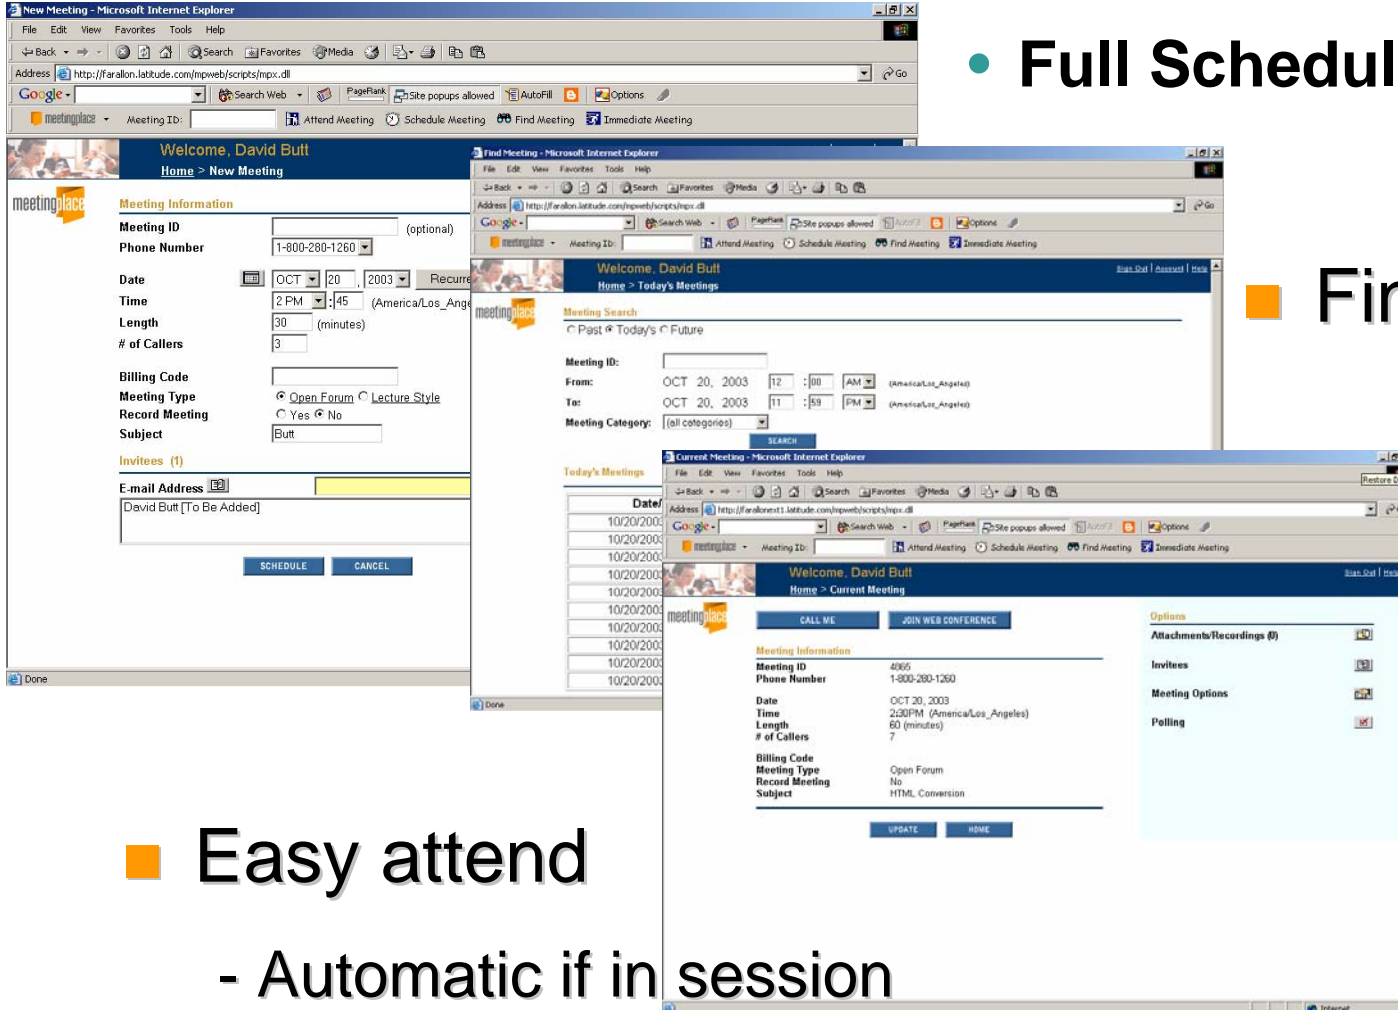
Full Schedul

Fir

Easy attend

- Automatic if in session

New Meeting - Microsoft Internet Explorer

File Edit View Favorites Tools Help

Back Search Favorites Media

Address http://farallon.latitude.com/mpweb/scripts/mpx.dll Go

Google Search Web PageRank Site popups allowed AutoFill Options

meetingplace Meeting ID: Attend Meeting Schedule Meeting Find Meeting Immediate Meeting

Welcome, David Butt

Home > New Meeting

Meeting Information

Meeting ID (optional)

Phone Number 1-800-280-1260

Date OCT 20 2003 Recurr

Time 2 PM : 45 (America/Los_Ange

Length 30 (minutes)

# of Callers 3

Billing Code

Meeting Type Open Forum Lecture Style

Record Meeting Yes No

Subject Butt

Invitees (1)

E-mail Address

David Butt [To Be Added]

SCHEDULE CANCEL

Done

Find Meeting - Microsoft Internet Explorer

Welcome, David Butt

Home > Today's Meetings

Sign Out | Account | Help

Meeting Search

Past Today's Future

Meeting ID:

From: OCT 20, 2003 12 : 00 AM (America/Los_Angeles)

To: OCT 20, 2003 11 : 59 PM (America/Los_Angeles)

Meeting Category: (all categories)

SEARCH

Today's Meetings

Date

10/20/2003
10/20/2003
10/20/2003
10/20/2003
10/20/2003
10/20/2003
10/20/2003
10/20/2003
10/20/2003
10/20/2003
10/20/2003

Done

Current Meeting - Microsoft Internet Explorer

Restore

Address http://farallonext1.latitude.com/mpweb/scripts/mpx.dll

Welcome, David Butt

Home > Current Meeting

Sign Out | Help

CALL ME JOIN WEB CONFERENCE

Meeting Information

Meeting ID 4865
Phone Number 1-800-280-1260

Date OCT 20, 2003
Time 2:30PM (America/Los_Angeles)
Length 60 (minutes)
# of Callers 7

Billing Code
Meeting Type Open Forum
Record Meeting No
Subject HTML Conversion

UPDATE HOME

Options

Attachments/Recordings (0)

Invitees

Meeting Options

Polling

Internet